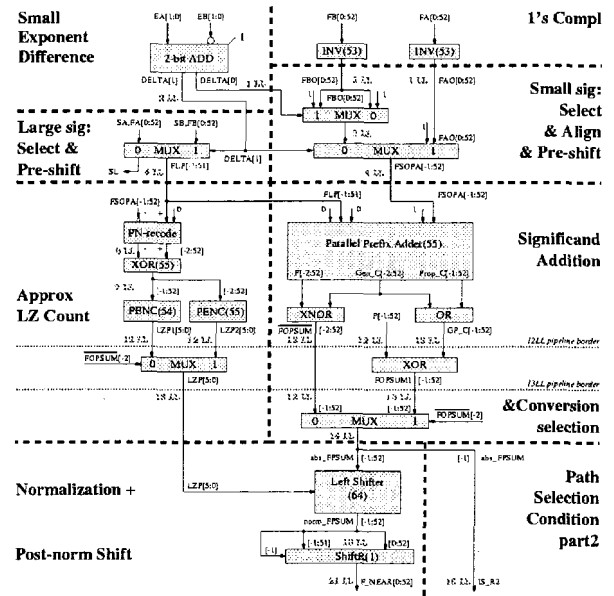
Small Exponent Difference

1's Compl

EA[1:0]
EB[1:0]
2-bit ADD
DELTA[1]
DELTA[0]

FB[0:52]
FA[0:52]
INV(53)
INV(53)
FBO[0:52]
FBO[0:52]
FAO[0:52]
1 MUX 0

Small sig: Select & Align & Pre-shift

Large sig: Select & Pre-shift

SA,FA[0:52]
SB,FB[0:52]
0 MUX 1
FLP[-1:51]
DELTA[1]
0 MUX 1
FAO[0:52]
FSOPA[-1:52]

FSOPA[-1:52]
FLP[-1:51]
PN-recode
[-2:52]
XOR(55)
[-2:52]
[-2:52]
PENC(54)
PENC(55)
LZP1[5:0]
LZP2[5:0]

Parallel Prefix Adder(55)
P[-2:52]
Gen_C[-2:52]
Prop_C[-1:52]

Significand Addition

Approx LZ Count

XNOR
OR
FOPSUM
[-2:52]
P[-1:52]
GP_C[-1:52]
FOPSUM[-2]
0 MUX 1
LZP[5:0]
I2LL pipeline border
XOR
FOPSUM1
[-1:52]
I3LL pipeline border
[-1:52]
[-1:52]
FOPSUM[-2]
0 MUX 1

&Conversion selection

abs_FPSUM
[-1:52]
[-1]
abs_FPSUM

Normalization +

LZP[5:0]
Left Shifter (64)
norm_FPSUM
[-1:52]

Path Selection Condition part2

Post-norm Shift

[-1]
[-1:51]
[0:52]
Shift(1)
F_NEAR[0:52]
IS_R1